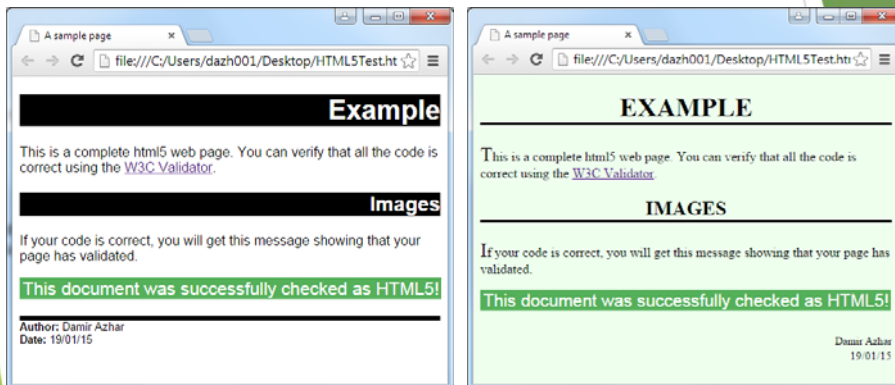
A sample page ×

file:///C:/Users/dazh001/Desktop/HTML5Test.ht

Example

This is a complete html5 web page. You can verify that all the code is correct using the W3C Validator.

Images

If your code is correct, you will get this message showing that your page has validated.

This document was successfully checked as HTML5!

Author: Damir Azhar
Date: 19/01/15

A sample page ×

file:///C:/Users/dazh001/Desktop/HTML5Test.htı

EXAMPLE

This is a complete html5 web page. You can verify that all the code is correct using the W3C Validator.

IMAGES

If your code is correct, you will get this message showing that your page has validated.

This document was successfully checked as HTML5!

Damir Azhar
19/01/15